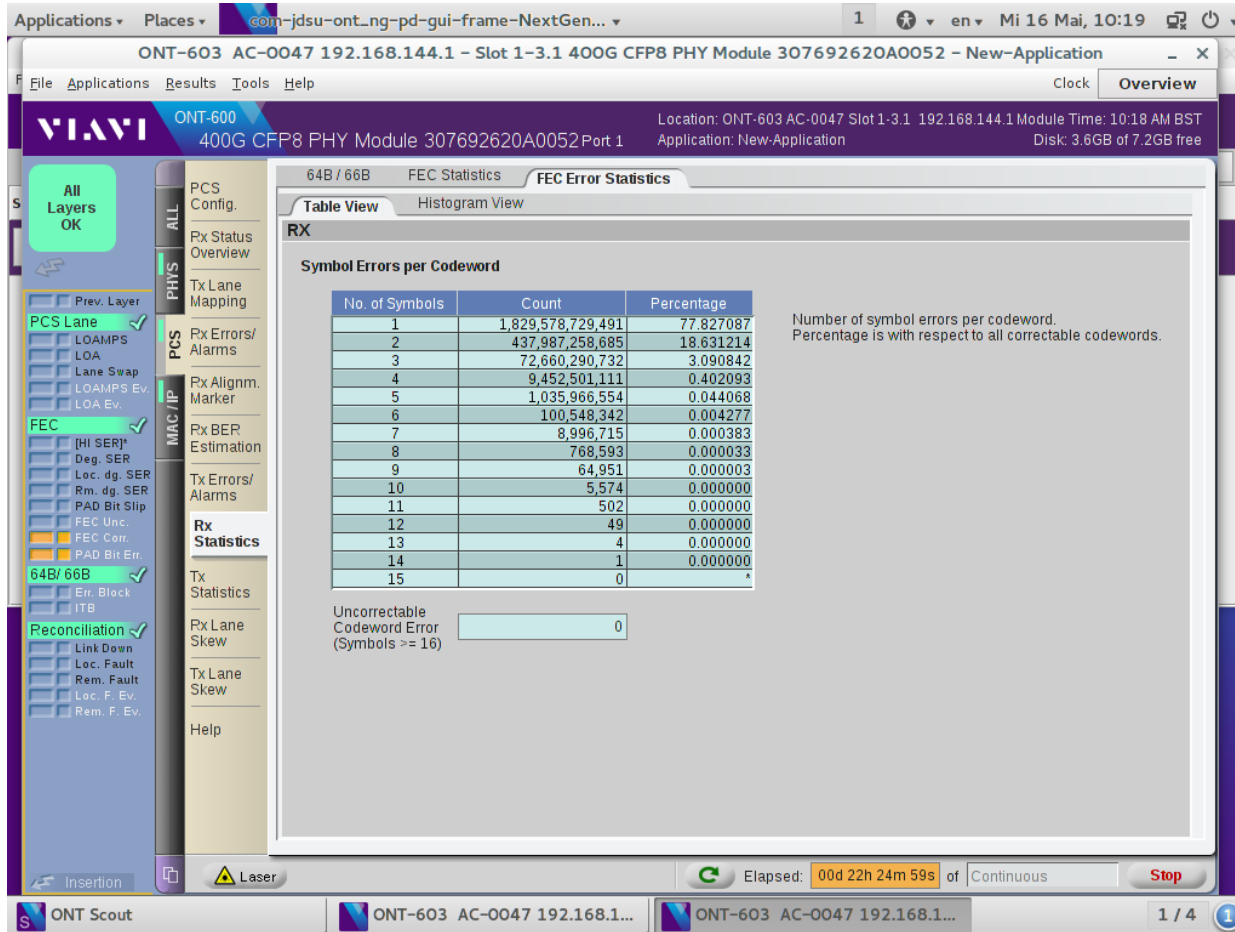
Applications ▾ Places ▾ com-jdsu-ont_ng-pd-gui-frame-NextGen... ▾ 1 en ▾ Mi 16 Mai, 10:19

ONT-603 AC-0047 192.168.144.1 - Slot 1-3.1 400G CFP8 PHY Module 307692620A0052 - New-Application _ ×

File Applications Results Tools Help Clock Overview

VIAVI ONT-600 400G CFP8 PHY Module 307692620A0052 Port 1

Location: ONT-603 AC-0047 Slot 1-3.1 192.168.144.1 Module Time: 10:18 AM BST
Application: New-Application Disk: 3.6GB of 7.2GB free

All Layers OK

Prev. Layer
PCS Lane
LOAMPS
LOA
Lane Swap
LOAMPS Ev.
LOA Ev.
FEC
[HI SER]*
Deg. SER
Loc. dg. SER
Rm. dg. SER
PAD Bit Slip
FEC Unc.
FEC Corr.
PAD Bit Err.
64B/ 66B
Err. Block
ITB
Reconciliation
Link Down
Loc. Fault
Rem. Fault
Loc. F. Ev.
Rem. F. Ev.

Insertion

ALL
PHYS
PCS
MAC / IP

PCS Config.
Rx Status Overview
Tx Lane Mapping
Rx Errors/ Alarms
Rx Alignm. Marker
Rx BER Estimation
Tx Errors/ Alarms
Rx Statistics
Tx Statistics
Rx Lane Skew
Tx Lane Skew
Help

64B / 66B FEC Statistics FEC Error Statistics

Table View Histogram View

RX

Symbol Errors per Codeword

| No. of Symbols | Count | Percentage |
|---|---|---|
| 1 | 1,829,578,729,491 | 77.827087 |
| 2 | 437,987,258,685 | 18.631214 |
| 3 | 72,660,290,732 | 3.090842 |
| 4 | 9,452,501,111 | 0.402093 |
| 5 | 1,035,966,554 | 0.044068 |
| 6 | 100,548,342 | 0.004277 |
| 7 | 8,996,715 | 0.000383 |
| 8 | 768,593 | 0.000033 |
| 9 | 64,951 | 0.000003 |
| 10 | 5,574 | 0.000000 |
| 11 | 502 | 0.000000 |
| 12 | 49 | 0.000000 |
| 13 | 4 | 0.000000 |
| 14 | 1 | 0.000000 |
| 15 | 0 | * |

Number of symbol errors per codeword.
Percentage is with respect to all correctable codewords.

Uncorrectable Codeword Error (Symbols >= 16) 0

Laser Elapsed: 00d 22h 24m 59s of Continuous Stop

ONT Scout ONT-603 AC-0047 192.168.1... ONT-603 AC-0047 192.168.1... 1 / 4